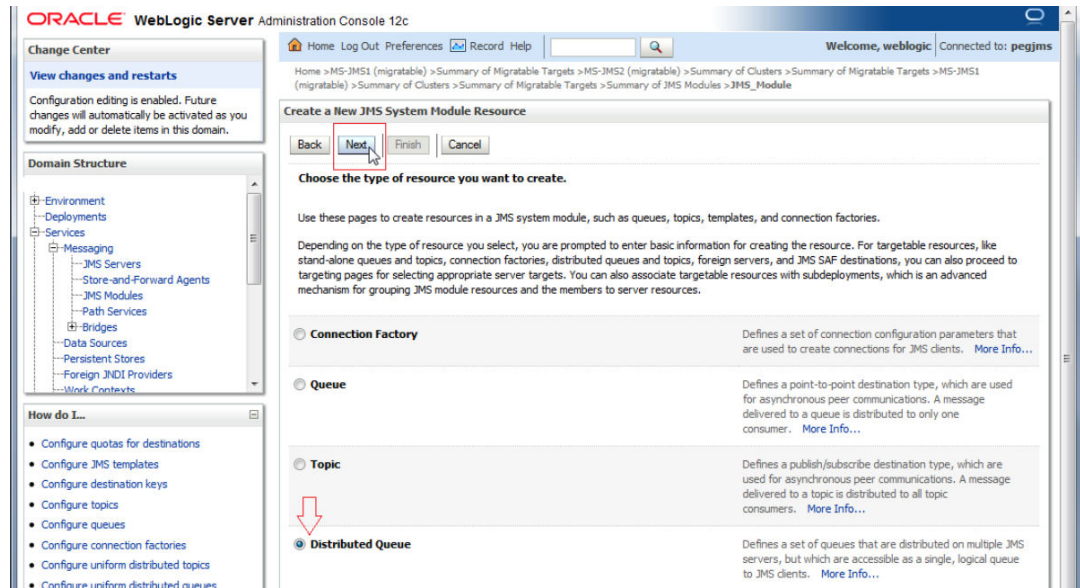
ORACLE WebLogic Server Administration Console 12c

Change Center

View changes and restarts

Configuration editing is enabled. Future changes will automatically be activated as you modify, add or delete items in this domain.

Domain Structure

Environment
Deployments
Services
Messaging
JMS Servers
Store-and-Forward Agents
JMS Modules
Path Services
Bridges
Data Sources
Persistent Stores
Foreign JNDI Providers
Work Contexts

How do I...

• Configure quotas for destinations
• Configure JMS templates
• Configure destination keys
• Configure topics
• Configure queues
• Configure connection factories
• Configure uniform distributed topics
• Configure uniform distributed queues

Home Log Out Preferences Record Help

Welcome, weblogic Connected to: pegjms

Home >MS-JMS1 (migratable) >Summary of Migratable Targets >MS-JMS2 (migratable) >Summary of Clusters >Summary of Migratable Targets >MS-JMS1 (migratable) >Summary of Clusters >Summary of Migratable Targets >Summary of JMS Modules >JMS_Module

Create a New JMS System Module Resource

Back Next Finish Cancel

Choose the type of resource you want to create.

Use these pages to create resources in a JMS system module, such as queues, topics, templates, and connection factories.

Depending on the type of resource you select, you are prompted to enter basic information for creating the resource. For targetable resources, like stand-alone queues and topics, connection factories, distributed queues and topics, foreign servers, and JMS SAF destinations, you can also proceed to targeting pages for selecting appropriate server targets. You can also associate targetable resources with subdeployments, which is an advanced mechanism for grouping JMS module resources and the members to server resources.

Connection Factory — Defines a set of connection configuration parameters that are used to create connections for JMS clients. More Info...

Queue — Defines a point-to-point destination type, which are used for asynchronous peer communications. A message delivered to a queue is distributed to only one consumer. More Info...

Topic — Defines a publish/subscribe destination type, which are used for asynchronous peer communications. A message delivered to a topic is distributed to all topic consumers. More Info...

Distributed Queue — Defines a set of queues that are distributed on multiple JMS servers, but which are accessible as a single, logical queue to JMS clients. More Info...